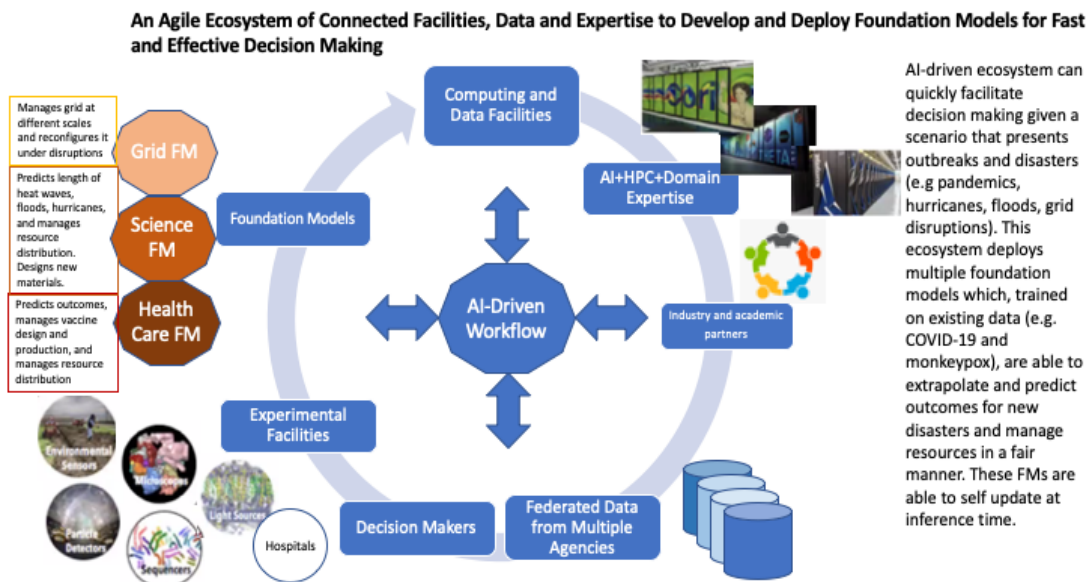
An Agile Ecosystem of Connected Facilities, Data and Expertise to Develop and Deploy Foundation Models for Fast and Effective Decision Making

Manages grid at different scales and reconfigures it under disruptions

Grid FM

Predicts length of heat waves, floods, hurricanes, and manages resource distribution. Designs new materials.

Science FM

Predicts outcomes, manages vaccine design and production, and manages resource distribution

Health Care FM

Foundation Models

Computing and Data Facilities

AI+HPC+Domain Expertise

AI-Driven Workflow

Industry and academic partners

Experimental Facilities

Decision Makers

Federated Data from Multiple Agencies

Environmental Sensors

Microscopes

Light Sources

Particle Detectors

Sequencers

Hospitals

AI-driven ecosystem can quickly facilitate decision making given a scenario that presents outbreaks and disasters (e.g pandemics, hurricanes, floods, grid disruptions). This ecosystem deploys multiple foundation models which, trained on existing data (e.g. COVID-19 and monkeypox), are able to extrapolate and predict outcomes for new disasters and manage resources in a fair manner. These FMs are able to self update at inference time.